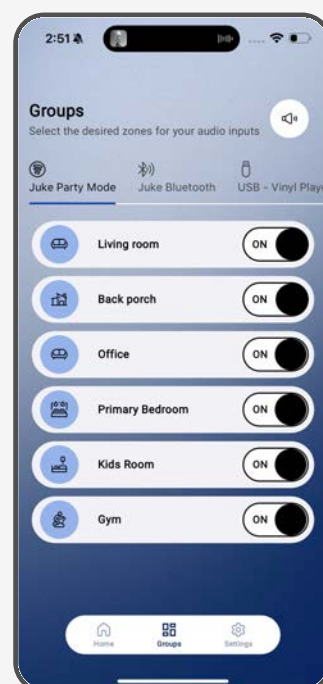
2:51

Groups
Select the desired zones for your audio inputs

Juke Party Mode
Juke Bluetooth
USB - Vinyl Playe

Living room
ON

Back porch
ON

Office
ON

Primary Bedroom
ON

Kids Room
ON

Gym
ON

Home
Groups
Settings